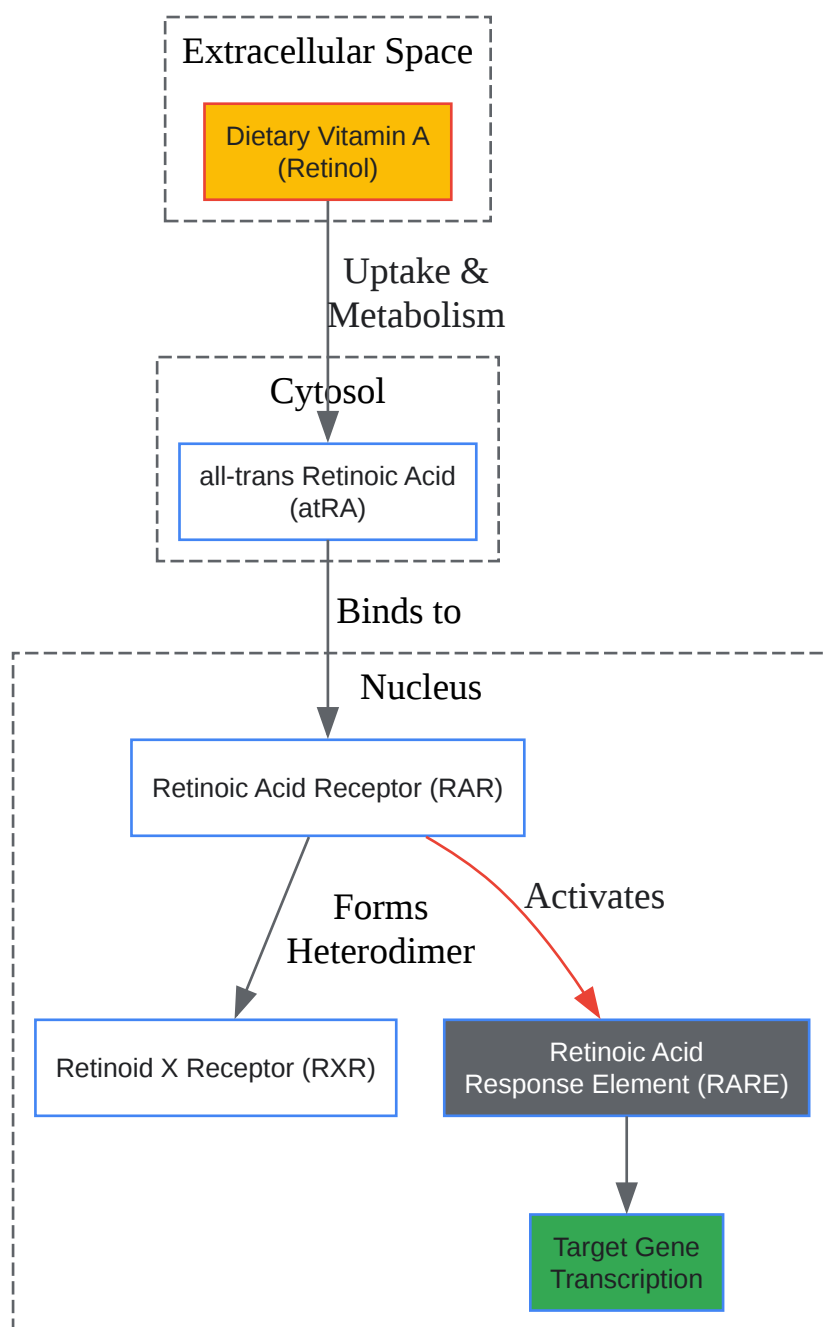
Extracellular Space

Dietary Vitamin A
(Retinol)

Uptake &
Metabolism

Cytosol

all-trans Retinoic Acid
(atRA)

Binds to

Nucleus

Retinoic Acid Receptor (RAR)

Forms
Heterodimer

Activates

Retinoid X Receptor (RXR)

Retinoic Acid
Response Element (RARE)

Target Gene
Transcription